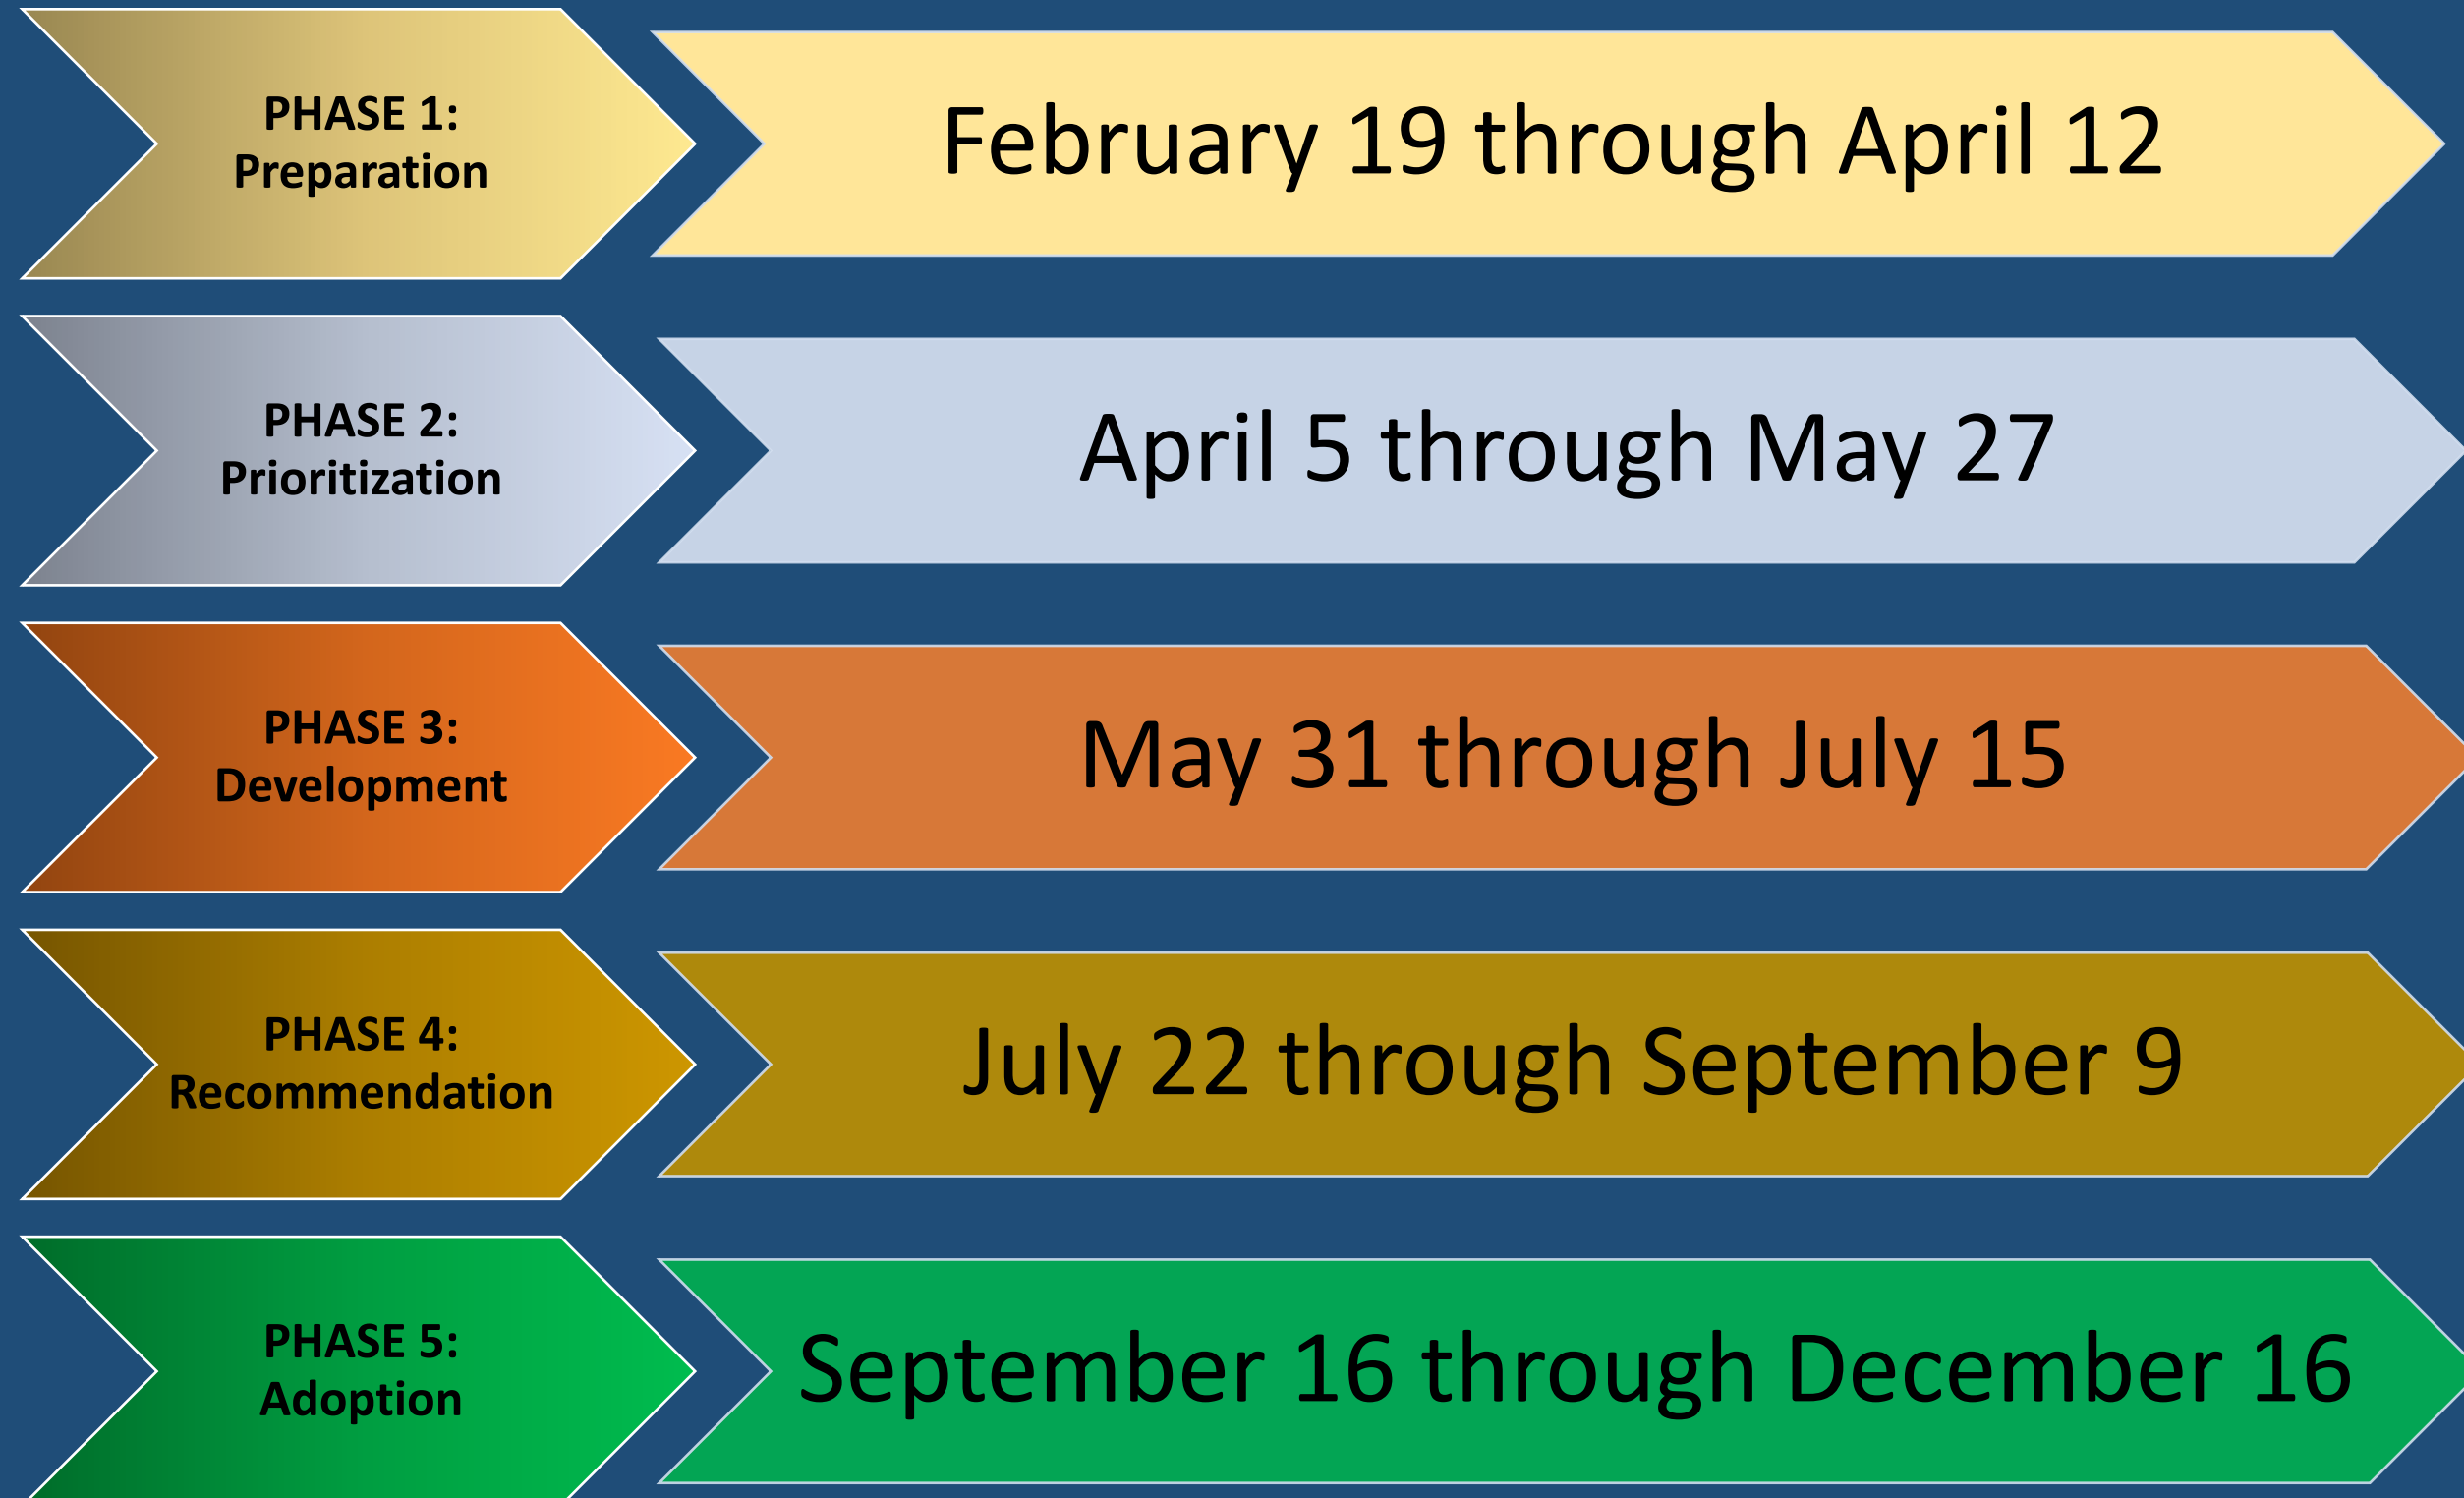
PHASE 1:
Preparation

February 19 through April 12

PHASE 2:
Prioritization

April 5 through May 27

PHASE 3:
Development

May 31 through July 15

PHASE 4:
Recommendation

July 22 through September 9

PHASE 5:
Adoption

September 16 through December 16